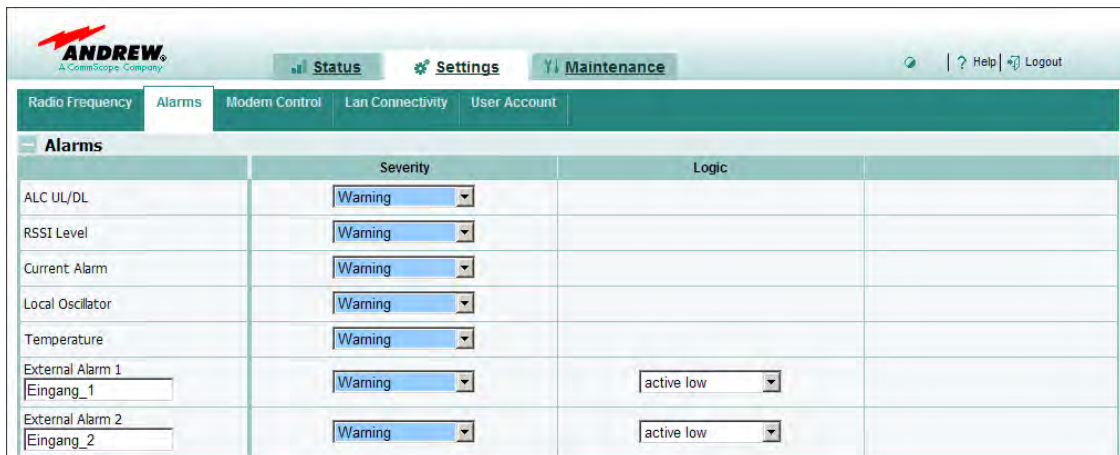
ANDREW.
A CommScope Company

Status
Settings
Maintenance

? Help | Logout

Radio Frequency | Alarms | Modem Control | Lan Connectivity | User Account

Alarms

| | Severity | Logic | |
|---|---|---|---|
| ALC UL/DL | Warning | | |
| RSSI Level | Warning | | |
| Current Alarm | Warning | | |
| Local Oscillator | Warning | | |
| Temperature | Warning | | |
| External Alarm 1 Eingang_1 | Warning | active low | |
| External Alarm 2 Eingang_2 | Warning | active low | |